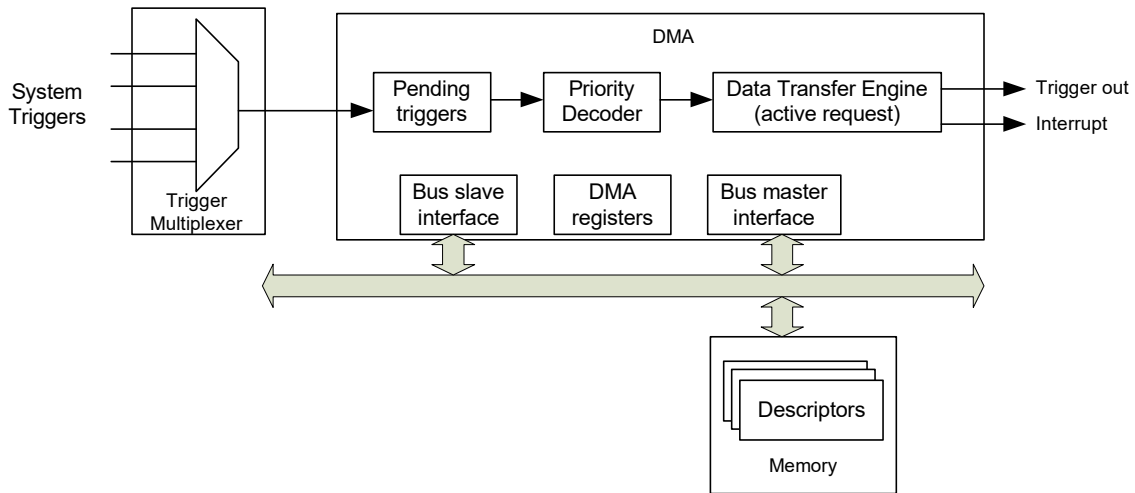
System Triggers

Trigger Multiplexer

DMA

Pending triggers

Priority Decoder

Data Transfer Engine (active request)

Trigger out

Interrupt

Bus slave interface

DMA registers

Bus master interface

Descriptors

Memory